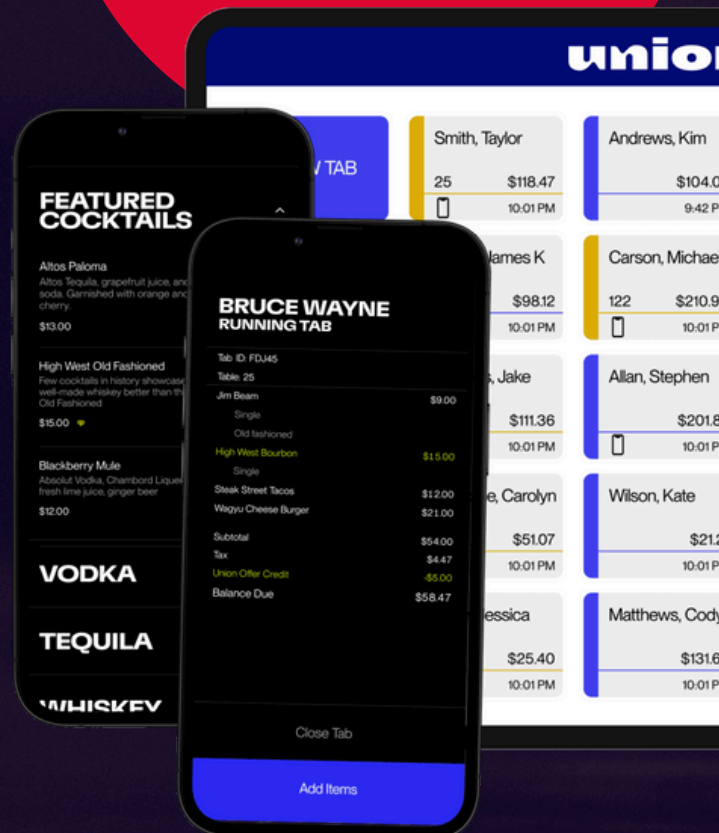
union

W TAB

Smith, Taylor
25 $118.47
10:01 PM

Andrews, Kim
$104.0
9:42 P

James K
$98.12
10:01 PM

Carson, Michae
122 $210.9
10:01 P

, Jake
$111.36
10:01 PM

Allan, Stephen
$201.8
10:01 P

e, Carolyn
$51.07
10:01 PM

Wilson, Kate
$21.2
10:01 P

essica
$25.40
10:01 PM

Matthews, Cody
$131.6
10:01 P

FEATURED COCKTAILS

Altos Paloma
Altos Tequila, grapefruit juice, and soda. Garnished with orange and cherry.
$13.00

High West Old Fashioned
Few cocktails in history showcase well-made whiskey better than th Old Fashioned
$15.00

Blackberry Mule
Absolut Vodka, Chambord Lique fresh lime juice, ginger beer
$12.00

VODKA

TEQUILA

WHISKEY

BRUCE WAYNE
RUNNING TAB

Tab ID: FDJ45
Table: 25

| | |
|---|---|
| Jim Beam | $9.00 |
| Single | |
| Old fashioned | |
| High West Bourbon | $15.00 |
| Single | |
| Steak Street Tacos | $12.00 |
| Wagyu Cheese Burger | $21.00 |
| Subtotal | $54.00 |
| Tax | $4.47 |
| Union Offer Credit | -$5.00 |
| Balance Due | $58.47 |

Close Tab

Add Items